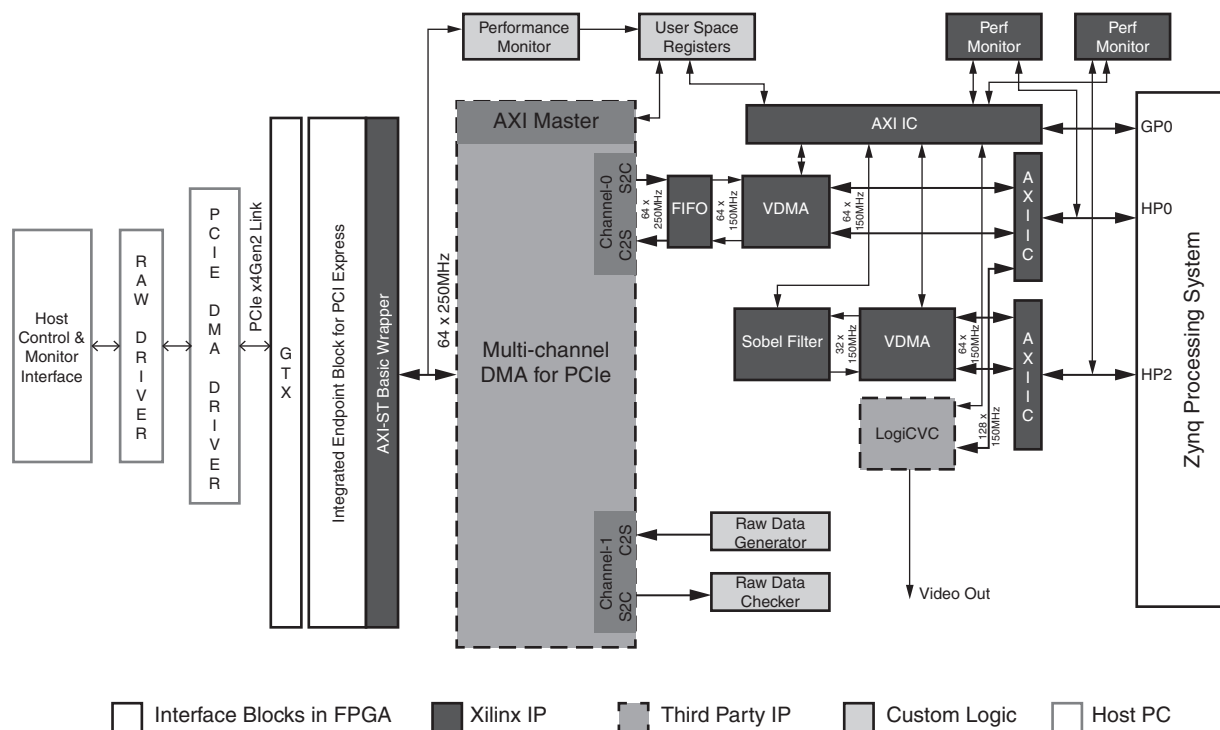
Performance Monitor

User Space Registers

Perf Monitor

Perf Monitor

AXI Master

AXI IC

GP0

Channel-0 S2C C2S

FIFO

64 x 250MHz

64 x 150MHz

VDMA

64 x 150MHz

A X I I C

HP0

Host Control & Monitor Interface

R A W D R I V E R

P C I E D M A D R I V E R

PCIe x4Gen2 Link

G T X

Integrated Endpoint Block for PCI Express

AXI-ST Basic Wrapper

64 x 250MHz

Multi-channel DMA for PCIe

Sobel Filter

32 x 150MHz

VDMA

64 x 150MHz

A X I I C

HP2

Zynq Processing System

LogiCVC

128 x 150MHz

Channel-1 C2S S2C

Raw Data Generator

Raw Data Checker

Video Out

Interface Blocks in FPGA

Xilinx IP

Third Party IP

Custom Logic

Host PC